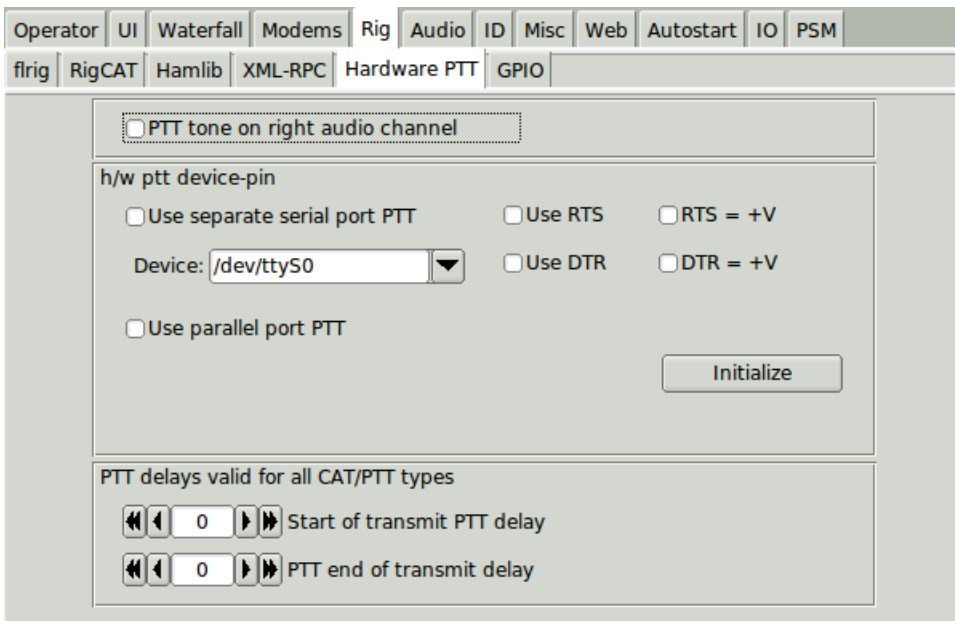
Operator | UI | Waterfall | Modems | Rig | Audio | ID | Misc | Web | Autostart | IO | PSM

flrig | RigCAT | Hamlib | XML-RPC | Hardware PTT | GPIO

PTT tone on right audio channel

h/w ptt device-pin

Use separate serial port PTT

Use RTS

RTS = +V

Device: /dev/ttyS0

Use DTR

DTR = +V

Use parallel port PTT

Initialize

PTT delays valid for all CAT/PTT types

0 Start of transmit PTT delay

0 PTT end of transmit delay